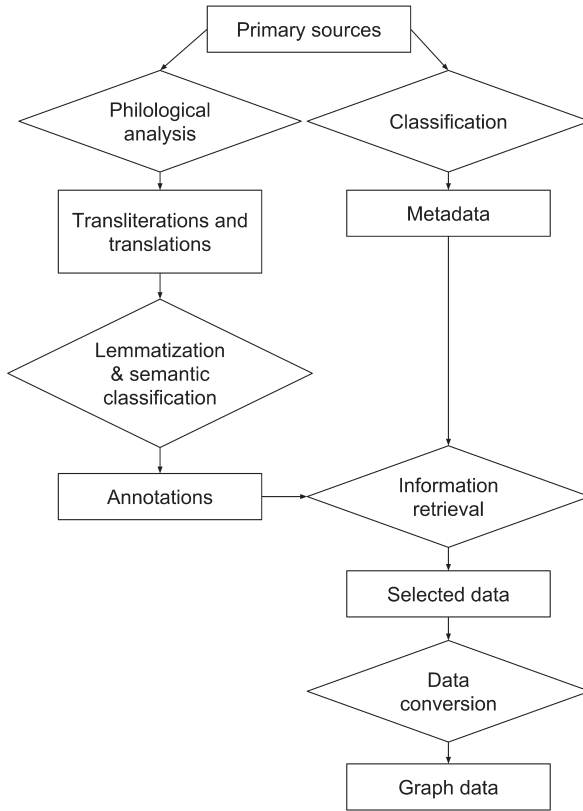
Primary sources

Philological analysis

Classification

Transliterations and translations

Metadata

Lemmatization & semantic classification

Annotations

Information retrieval

Selected data

Data conversion

Graph data